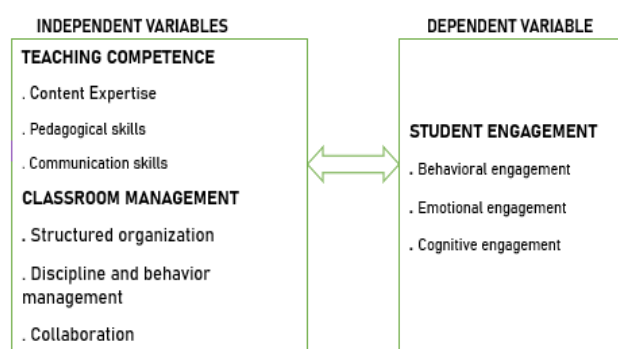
INDEPENDENT VARIABLES

TEACHING COMPETENCE

. Content Expertise

. Pedagogical skills

. Communication skills

CLASSROOM MANAGEMENT

. Structured organization

. Discipline and behavior management

. Collaboration

DEPENDENT VARIABLE

STUDENT ENGAGEMENT

. Behavioral engagement

. Emotional engagement

. Cognitive engagement